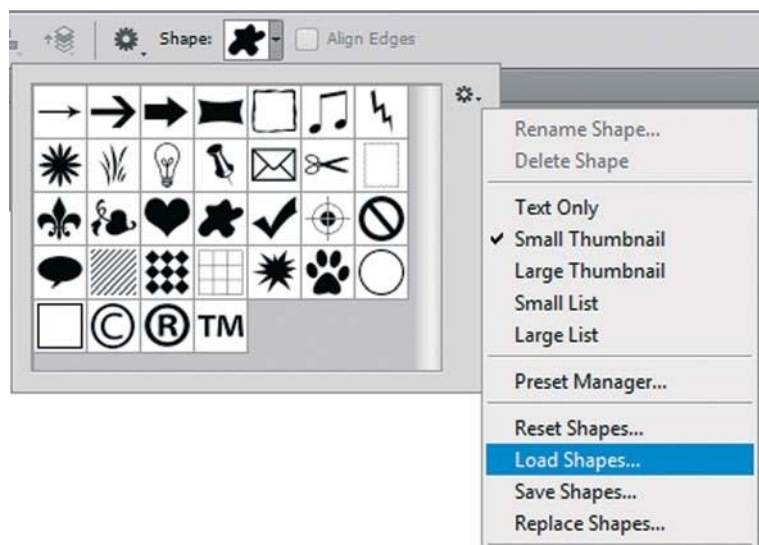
Shape: Align Edges

Rename Shape...
Delete Shape

Text Only
✔ Small Thumbnail
Large Thumbnail
Small List
Large List

Preset Manager...

Reset Shapes...
Load Shapes...
Save Shapes...
Replace Shapes...

© ® TM